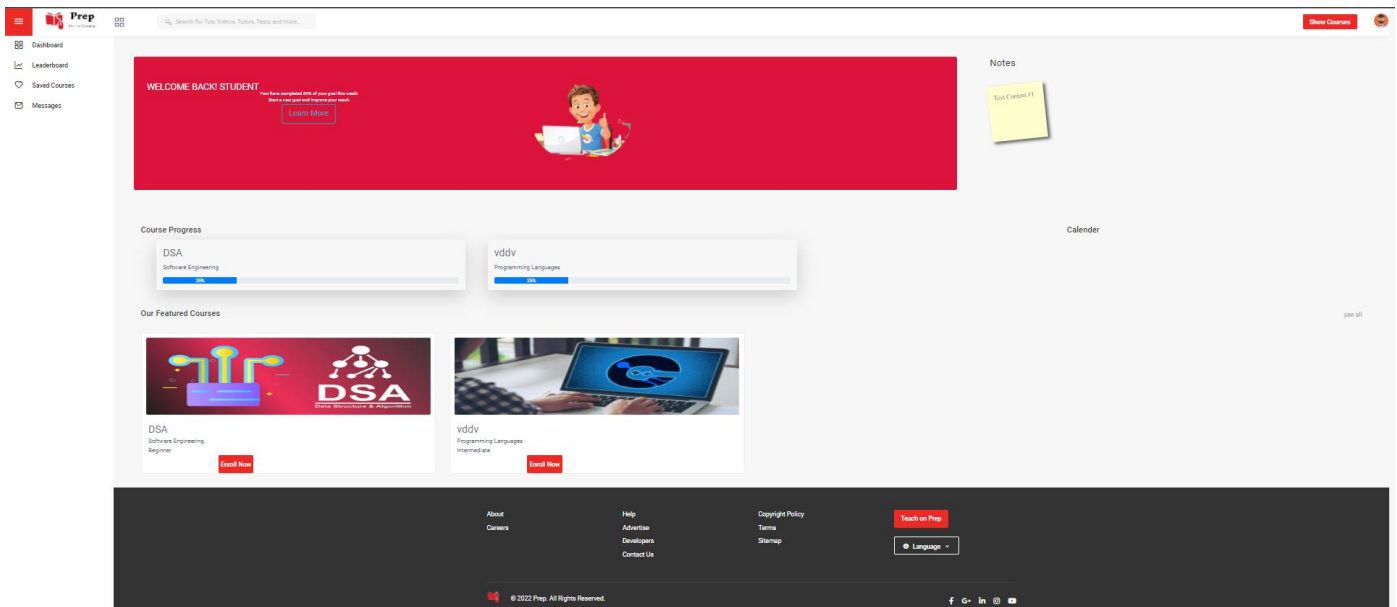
Prep

Search for Tuts Videos, Tutors, Tests and more...

Show Courses

Dashboard
Leaderboard
Saved Courses
Messages

WELCOME BACK! STUDENT
Your have completed 80% of your goal this week!
Start a new goal and improve your result
Learn More

Notes
Text Content #1

Course Progress
DSA
Software Engineering
25%
vddv
Programming Languages
25%

Calender

Our Featured Courses
see all

DSA
Data Structure & Algorithm

DSA
Software Engineering
Beginner
Enroll Now

vddv
Programming Languages
Intermediate
Enroll Now

About
Careers

Help
Advertise
Developers
Contact Us

Copyright Policy
Terms
Sitemap

Teach on Prep
Language

© 2022 Prep. All Rights Reserved.